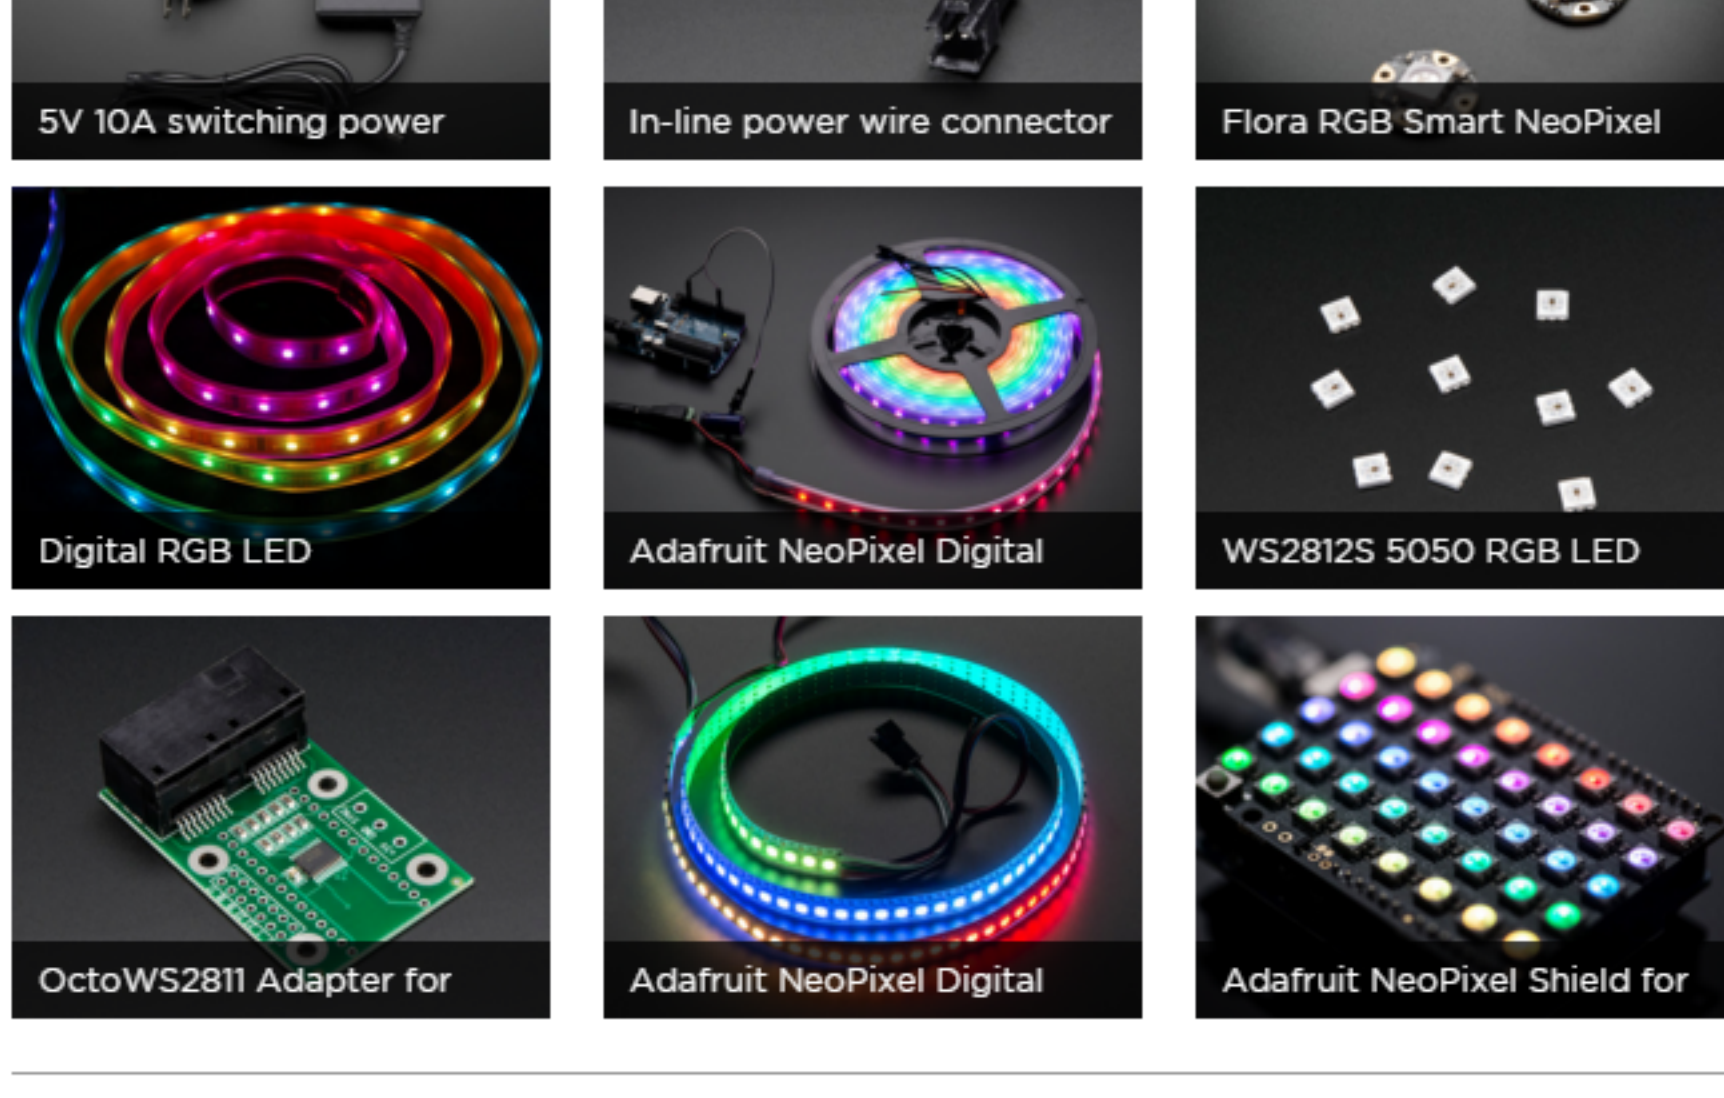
5V 10A switching power

In-line power wire connector

Flora RGB Smart NeoPixel

Digital RGB LED

Adafruit NeoPixel Digital

WS2812S 5050 RGB LED

OctoWS2811 Adapter for

Adafruit NeoPixel Digital

Adafruit NeoPixel Shield for